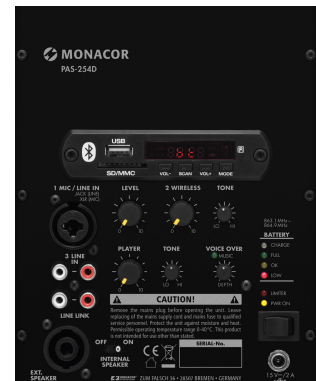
MONACOR
PAS-254D

USB
SD/MMC
VOL- SCAN VOL+ MODE

1 MIC / LINE IN
JACK (LINE)
XLR (MIC)

LEVEL
0 10

2 WIRELESS
0 10

TONE
LO HI

863.1 MHz
864.9 MHz

BATTERY
CHARGE
FULL
OK
LOW

3 LINE IN

PLAYER
0 10

TONE
LO HI

VOICE OVER
MUSIC
0 10
DEPTH

LIMITER
PWR ON

LINE LINK

CAUTION!
Remove the mains plug before opening the unit. Leave replacing of the mains supply cord and mains fuse to qualified service personnel. Protect the unit against moisture and heat. Permissible operating temperature range 0-40°C. This product is not intended for use other than stated.

SERIAL-No.

OFF
ON
INTERNAL SPEAKER

EXT. SPEAKER

ZUM FALSCH 36 • 28307 BREMEN • GERMANY

15 V ⎓ 2 A